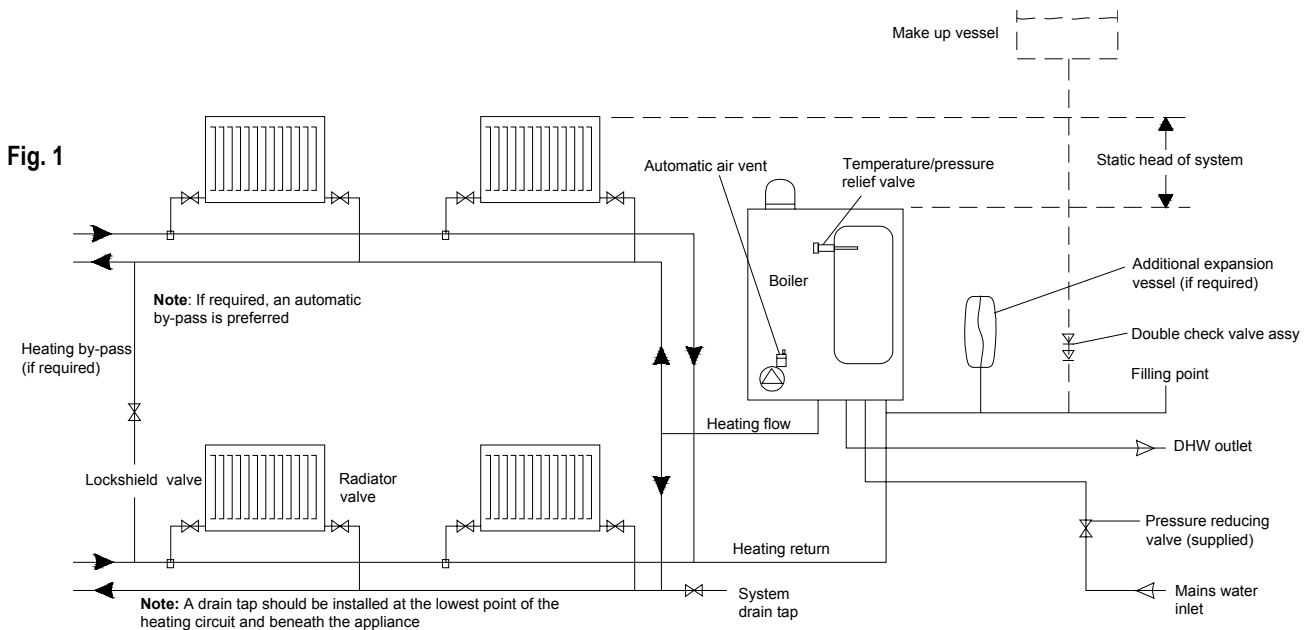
Fig. 1

Make up vessel

Static head of system

Automatic air vent

Temperature/pressure relief valve

Boiler

Additional expansion vessel (if required)

Double check valve assy

Filling point

Note: If required, an automatic by-pass is preferred

Heating by-pass (if required)

Heating flow

DHW outlet

Lockshield valve

Radiator valve

Heating return

Pressure reducing valve (supplied)

System drain tap

Mains water inlet

Note: A drain tap should be installed at the lowest point of the heating circuit and beneath the appliance